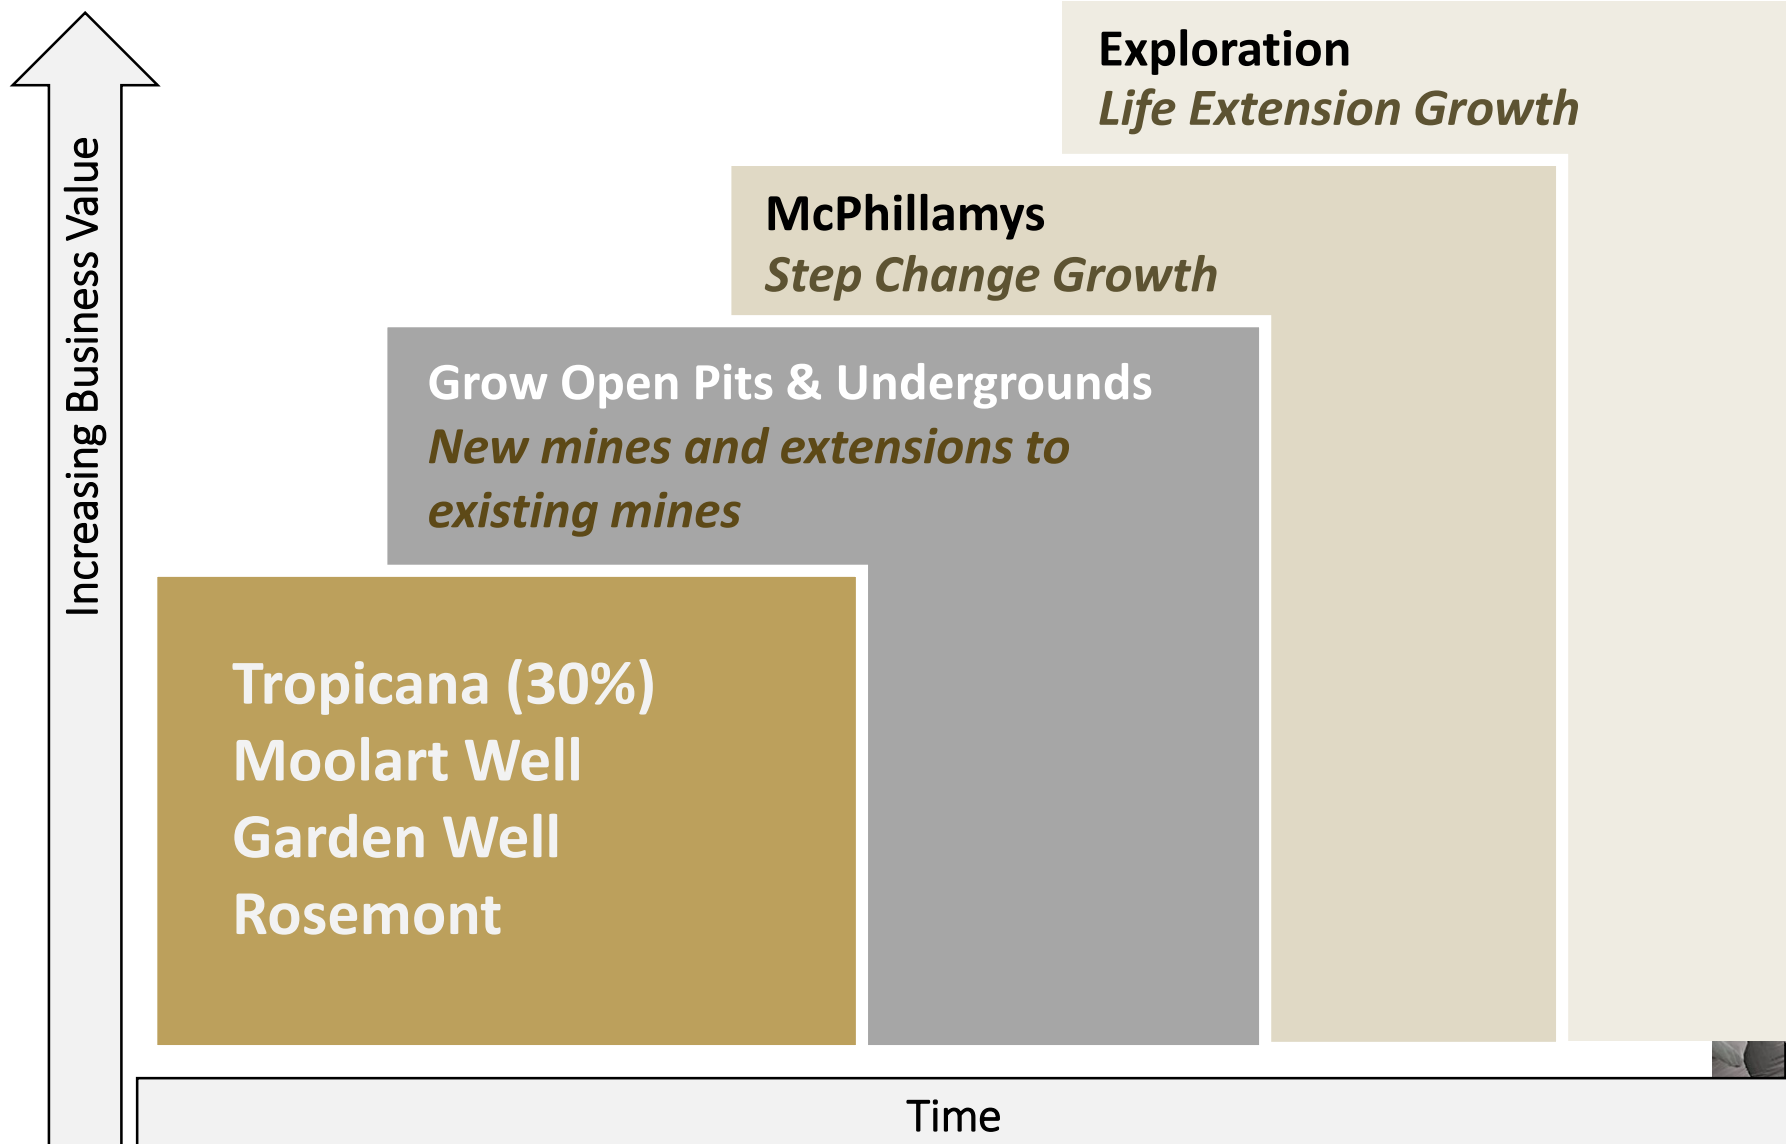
Increasing Business Value

Exploration
*Life Extension Growth*

McPhillamys
*Step Change Growth*

Grow Open Pits & Undergrounds
*New mines and extensions to existing mines*

Tropicana (30%)
Moolart Well
Garden Well
Rosemont

Time